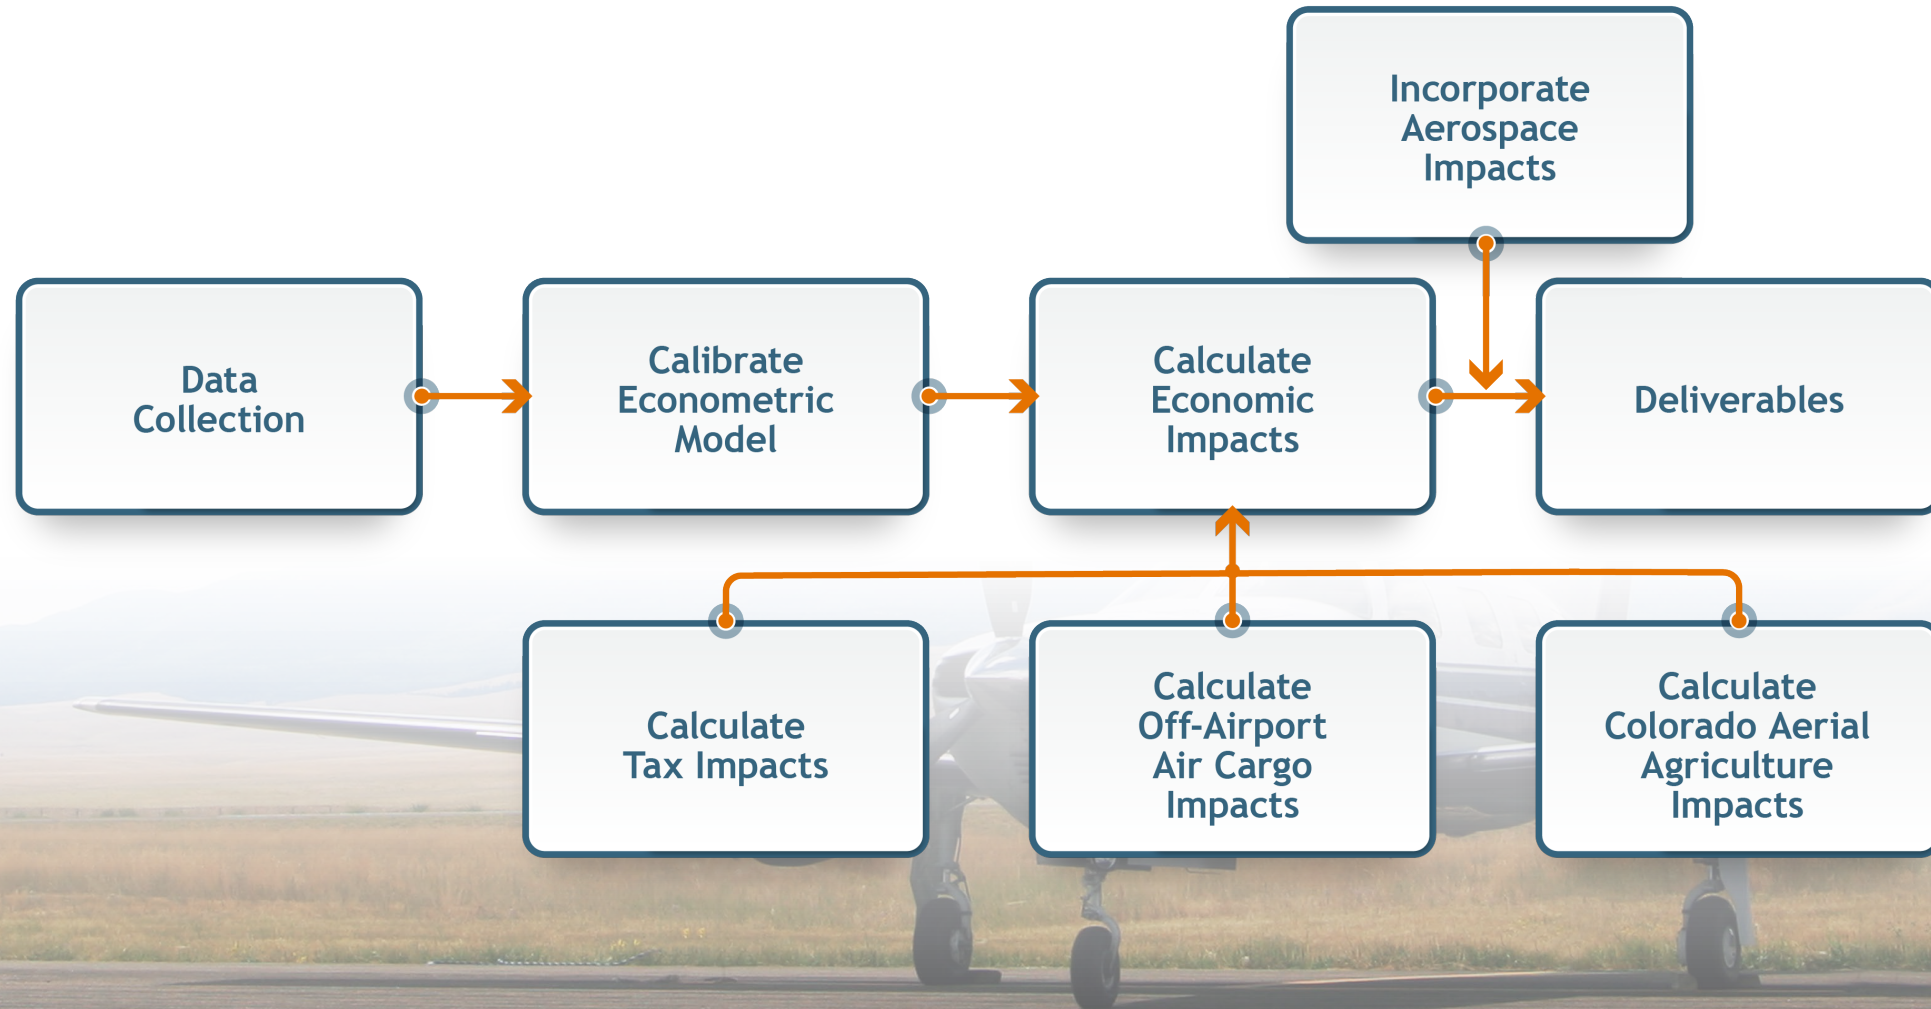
Incorporate Aerospace Impacts

Data Collection

Calibrate Econometric Model

Calculate Economic Impacts

Deliverables

Calculate Tax Impacts

Calculate Off-Airport Air Cargo Impacts

Calculate Colorado Aerial Agriculture Impacts